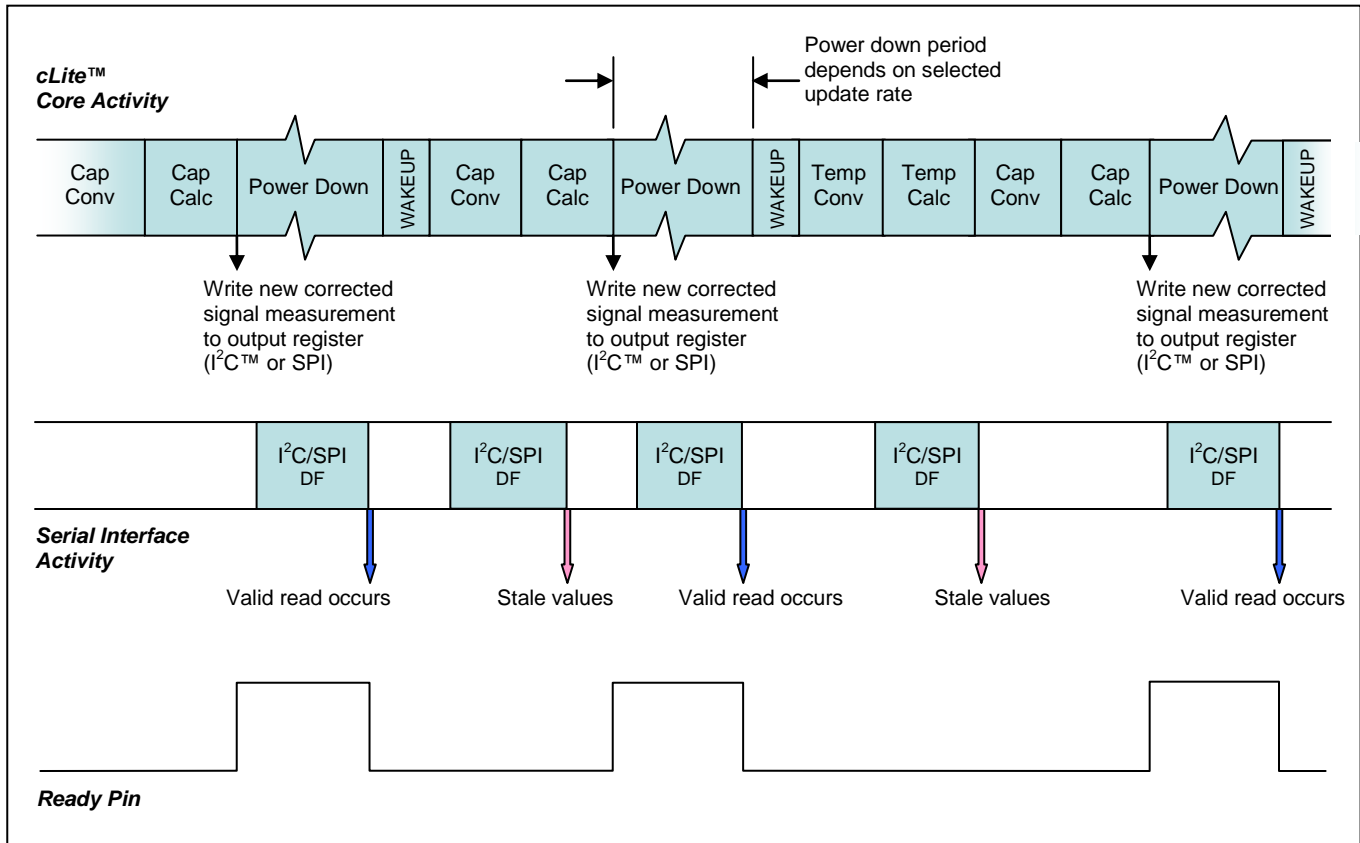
Power down period depends on selected update rate

cLite™ Core Activity

Cap Conv

Cap Calc

Power Down

WAKEUP

Cap Conv

Cap Calc

Power Down

WAKEUP

Temp Conv

Temp Calc

Cap Conv

Cap Calc

Power Down

WAKEUP

Write new corrected signal measurement to output register ($I^2C$™ or SPI)

Write new corrected signal measurement to output register ($I^2C$™ or SPI)

Write new corrected signal measurement to output register ($I^2C$™ or SPI)

$I^2C$/SPI DF

$I^2C$/SPI DF

$I^2C$/SPI DF

$I^2C$/SPI DF

$I^2C$/SPI DF

Serial Interface Activity

Valid read occurs

Stale values

Valid read occurs

Stale values

Valid read occurs

Ready Pin